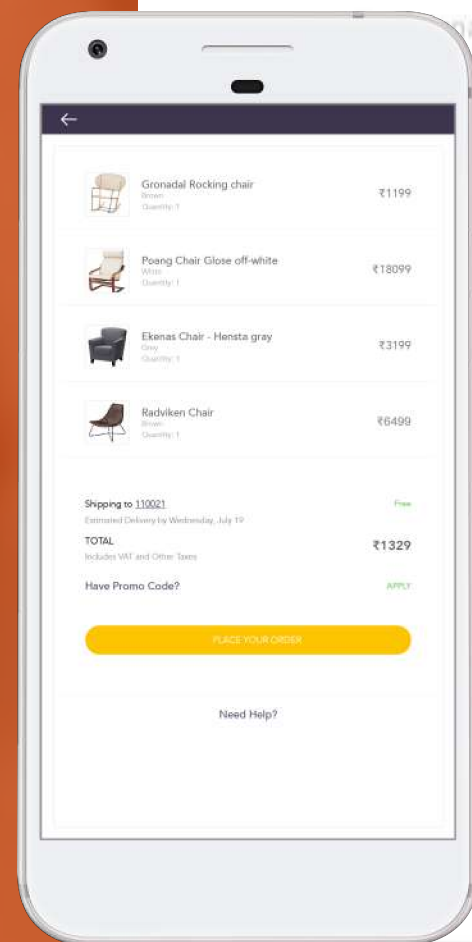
←

Gronadal Rocking chair
Brown
Quantity: 1
₹1199

Poang Chair Glose off-white
White
Quantity: 1
₹18099

Ekenas Chair - Hensta gray
Grey
Quantity: 1
₹3199

Radviken Chair
Brown
Quantity: 1
₹6499

Shipping to 110021
Free
Estimated Delivery by Wednesday, July 19

TOTAL
Includes VAT and Other Taxes
₹1329

Have Promo Code?
APPLY

PLACE YOUR ORDER

Need Help?